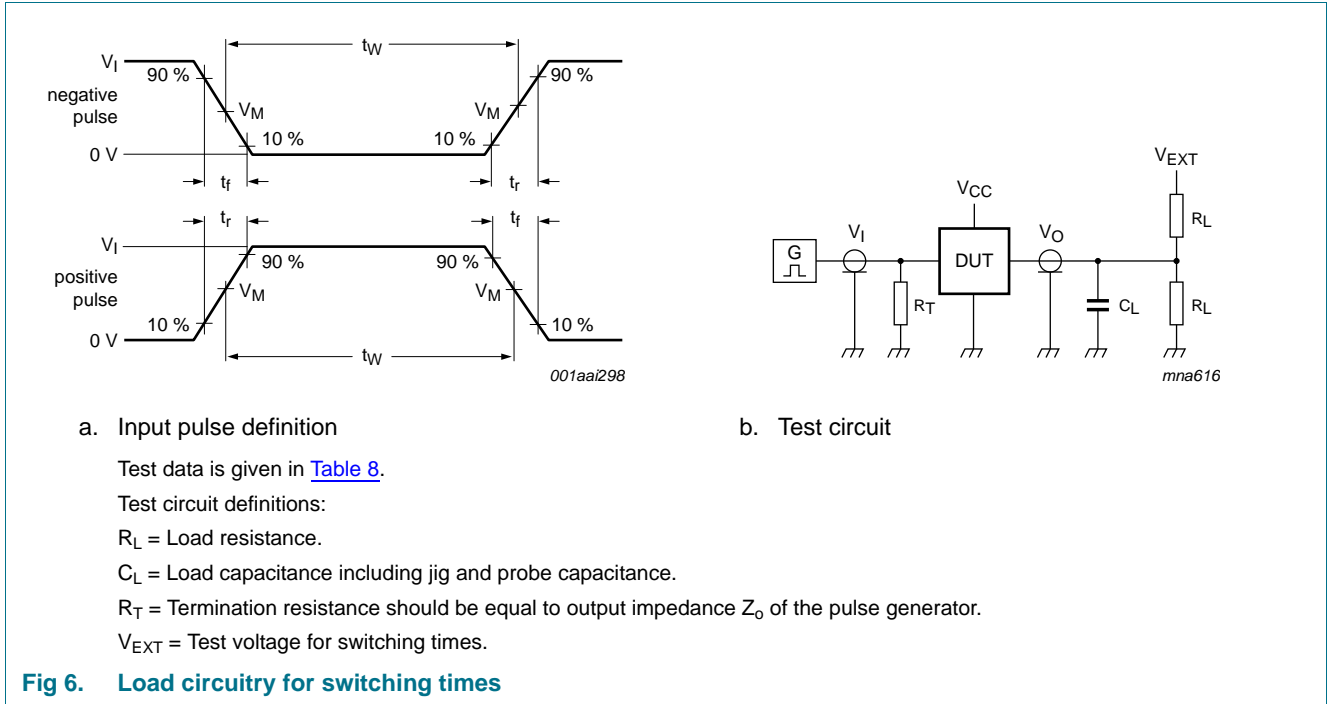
$t_W$

$V_I$
90 %
negative pulse
$V_M$
10 %
10 %
$V_M$
90 %
0 V
$t_f$
$t_r$

$t_r$
$t_f$
$V_I$
90 %
90 %
positive pulse
$V_M$
$V_M$
10 %
10 %
0 V
$t_W$

001aai298

a. Input pulse definition

$V_{EXT}$
$V_{CC}$
$R_L$
G
$V_I$
DUT
$V_O$
$R_T$
$C_L$
$R_L$

mna616

b. Test circuit

Test data is given in Table 8.

Test circuit definitions:

$R_L$ = Load resistance.

$C_L$ = Load capacitance including jig and probe capacitance.

$R_T$ = Termination resistance should be equal to output impedance $Z_o$ of the pulse generator.

$V_{EXT}$ = Test voltage for switching times.

Fig 6. Load circuitry for switching times